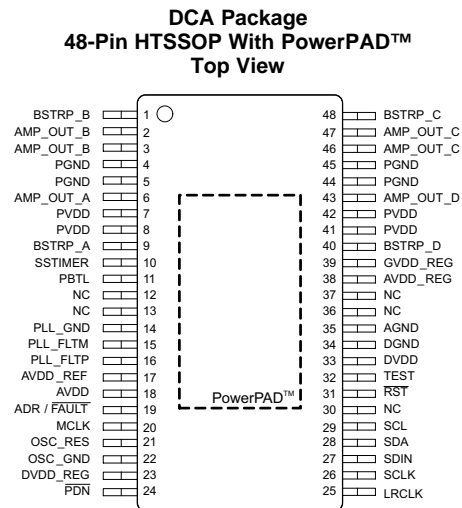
DCA Package
48-Pin HTSSOP With PowerPAD™
Top View

BSTRP_B 1
AMP_OUT_B 2
AMP_OUT_B 3
PGND 4
PGND 5
AMP_OUT_A 6
PVDD 7
PVDD 8
BSTRP_A 9
SSTIMER 10
PBTL 11
NC 12
NC 13
PLL_GND 14
PLL_FLTM 15
PLL_FLTP 16
AVDD_REF 17
AVDD 18
ADR / $\overline{\text{FAULT}}$ 19
MCLK 20
OSC_RES 21
OSC_GND 22
DVDD_REG 23
$\overline{\text{PDN}}$ 24

48 BSTRP_C
47 AMP_OUT_C
46 AMP_OUT_C
45 PGND
44 PGND
43 AMP_OUT_D
42 PVDD
41 PVDD
40 BSTRP_D
39 GVDD_REG
38 AVDD_REG
37 NC
36 NC
35 AGND
34 DGND
33 DVDD
32 TEST
31 $\overline{\text{RST}}$
30 NC
29 SCL
28 SDA
27 SDIN
26 SCLK
25 LRCLK

PowerPAD™